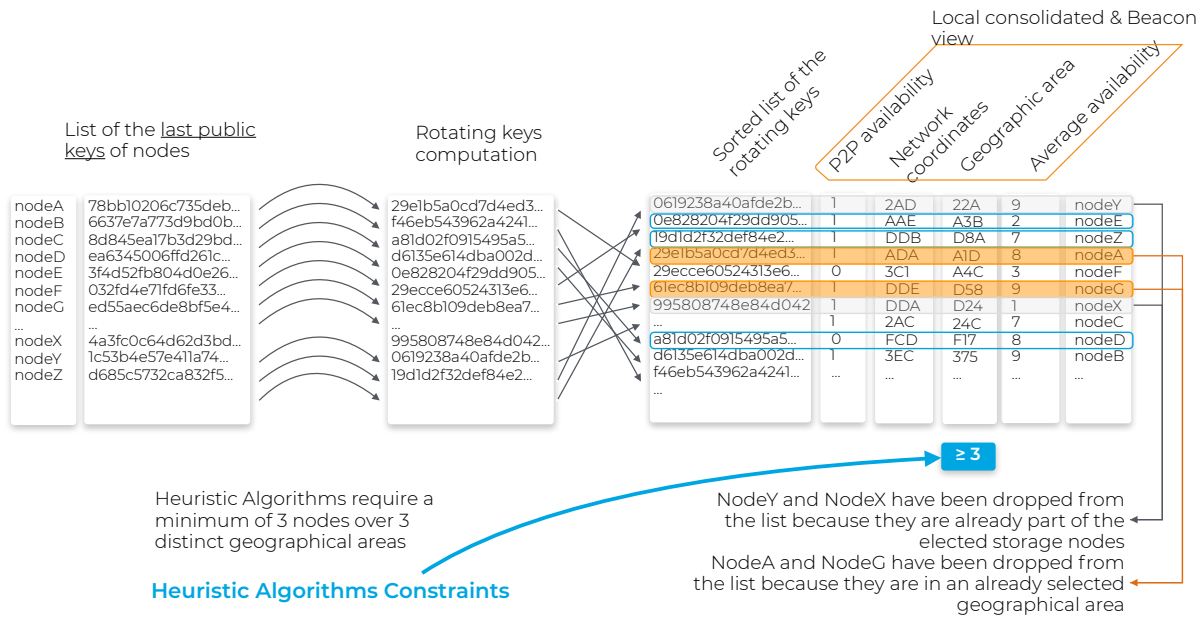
Local consolidated & Beacon view

List of the last public keys of nodes

Rotating keys computation

Sorted list of the rotating keys

P2P availability

Network coordinates

Geographic area

Average availability

| nodeA | 78bb10206c735deb... |
|---|---|
| nodeB | 6637e7a773d9bd0b... |
| nodeC | 8d845ea17b3d29bd... |
| nodeD | ea6345006ffd261c... |
| nodeE | 3f4d52fb804d0e26... |
| nodeF | 032fd4e71fd6fe33... |
| nodeG | ed55aec6de8bf5e4... |
| ... | ... |
| nodeX | 4a3fc0c64d62d3bd... |
| nodeY | 1c53b4e57e411a74... |
| nodeZ | d685c5732ca832f5... |

29e1b5a0cd7d4ed3...
f46eb543962a4241...
a81d02f0915495a5...
d6135e614dba002d...
0e828204f29dd905...
29ecce60524313e6...
61ec8b109deb8ea7...
...
995808748e84d042...
0619238a40afde2b...
19d1d2f32def84e2...

| 0619238a40afde2b... | 1 | 2AD | 22A | 9 | nodeY |
|---|---|---|---|---|---|
| 0e828204f29dd905... | 1 | AAE | A3B | 2 | nodeE |
| 19d1d2f32def84e2... | 1 | DDB | D8A | 7 | nodeZ |
| 29e1b5a0cd7d4ed3... | 1 | ADA | A1D | 8 | nodeA |
| 29ecce60524313e6... | 0 | 3C1 | A4C | 3 | nodeF |
| 61ec8b109deb8ea7... | 1 | DDE | D58 | 9 | nodeG |
| 995808748e84d042 | 1 | DDA | D24 | 1 | nodeX |
| ... | 1 | 2AC | 24C | 7 | nodeC |
| a81d02f0915495a5... | 0 | FCD | F17 | 8 | nodeD |
| d6135e614dba002d... | 1 | 3EC | 375 | 9 | nodeB |
| f46eb543962a4241... | ... | ... | ... | ... | ... |
| ... | | | | | |

≥ 3

Heuristic Algorithms require a minimum of 3 nodes over 3 distinct geographical areas

Heuristic Algorithms Constraints

NodeY and NodeX have been dropped from the list because they are already part of the elected storage nodes

NodeA and NodeG have been dropped from the list because they are in an already selected geographical area